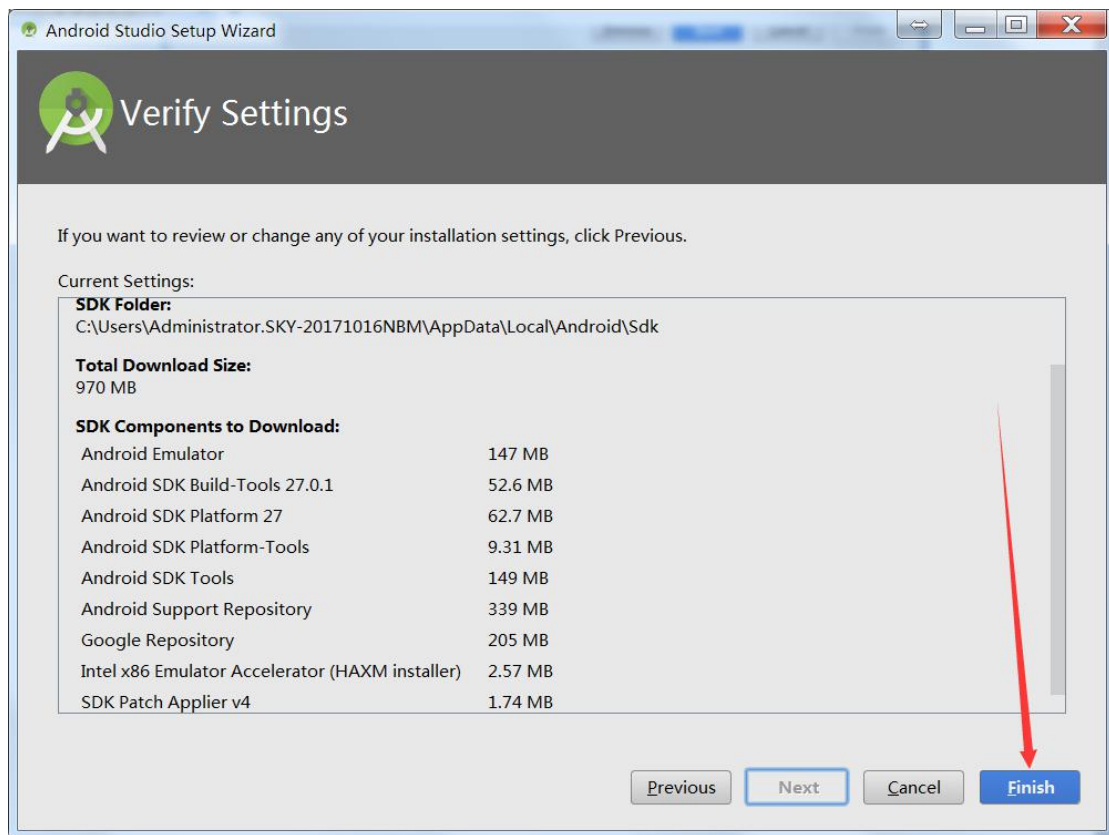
Android Studio Setup Wizard

Verify Settings

If you want to review or change any of your installation settings, click Previous.

Current Settings:

SDK Folder:
C:\Users\Administrator.SKY-20171016NBM\AppData\Local\Android\Sdk

Total Download Size:
970 MB

SDK Components to Download:

| | |
|---|---|
| Android Emulator | 147 MB |
| Android SDK Build-Tools 27.0.1 | 52.6 MB |
| Android SDK Platform 27 | 62.7 MB |
| Android SDK Platform-Tools | 9.31 MB |
| Android SDK Tools | 149 MB |
| Android Support Repository | 339 MB |
| Google Repository | 205 MB |
| Intel x86 Emulator Accelerator (HAXM installer) | 2.57 MB |
| SDK Patch Applier v4 | 1.74 MB |

Previous Next Cancel Finish